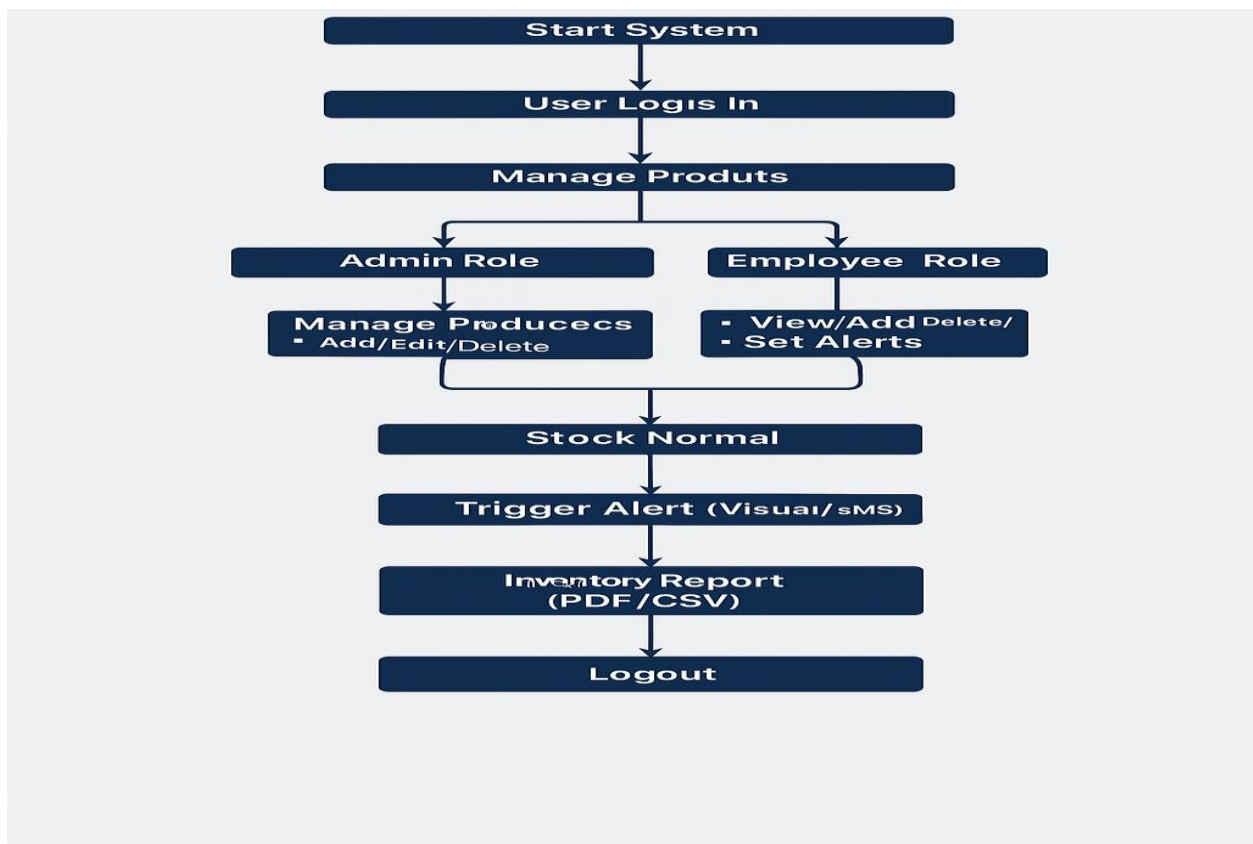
Start System

User Logıs In

Manage Produts

Admin Role

Employee Role

Manage Producecs
- Add/Edit/Delete

- View/Add Delete/
- Set Alerts

Stock Normal

Trigger Alert (Visuaı/sMS)

Inventory Report
(PDF/CSV)

Logout